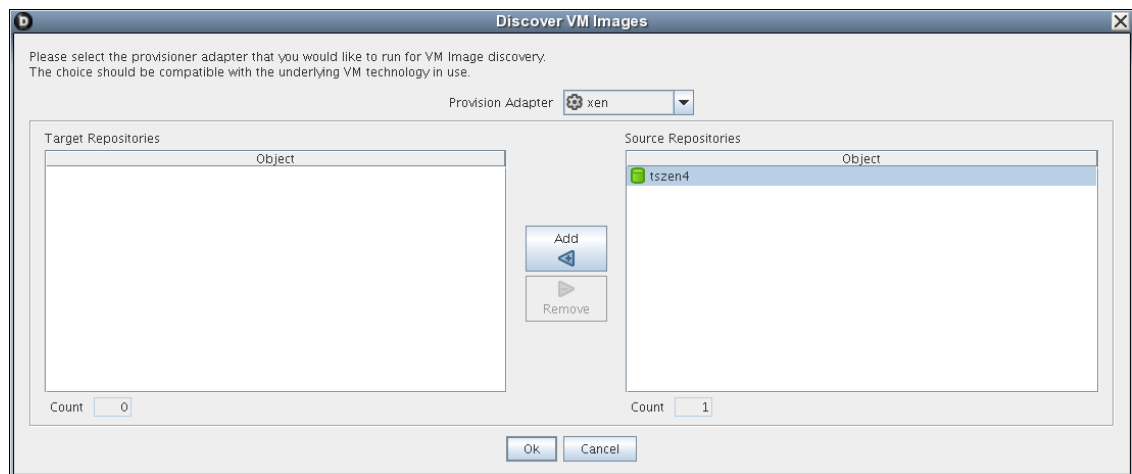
Discover VM Images

Please select the provisioner adapter that you would like to run for VM Image discovery.
The choice should be compatible with the underlying VM technology in use.

Provision Adapter xen

Target Repositories

Object

Count 0

Add

Remove

Source Repositories

Object

tszen4

Count 1

Ok Cancel